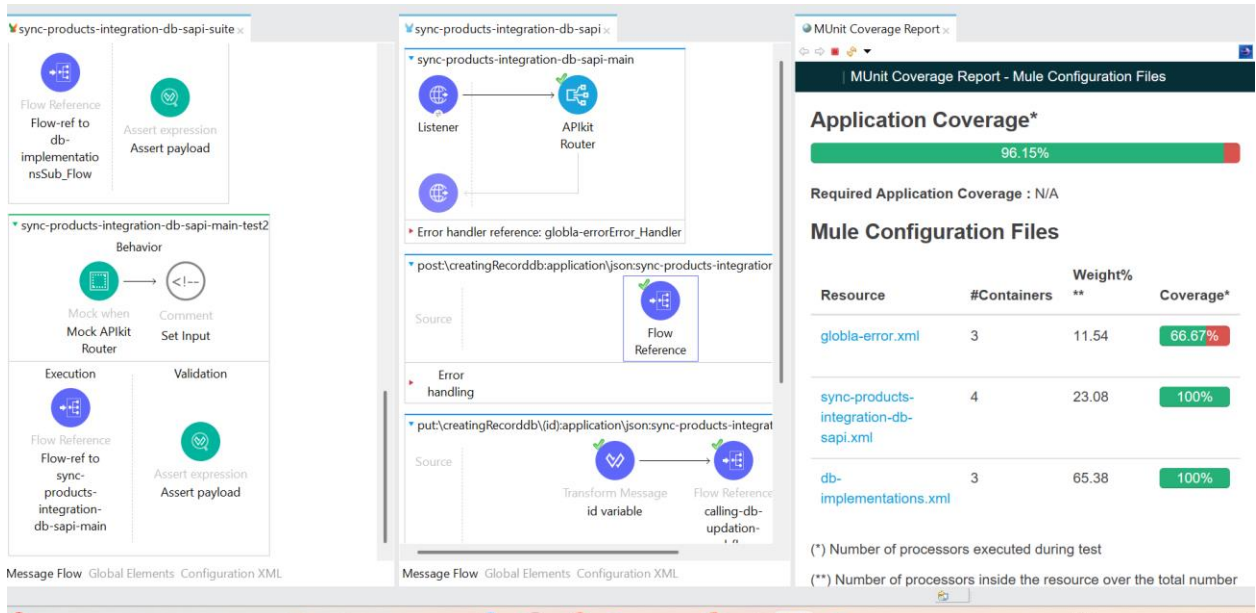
sync-products-integration-db-sapi-suite ×

Flow Reference
Flow-ref to db-implementationsSub_Flow

Assert expression
Assert payload

sync-products-integration-db-sapi-main-test2

Behavior

Mock when
Mock APIkit Router

Comment
Set Input

Execution

Validation

Flow Reference
Flow-ref to sync-products-integration-db-sapi-main

Assert expression
Assert payload

Message Flow Global Elements Configuration XML

sync-products-integration-db-sapi ×

sync-products-integration-db-sapi-main

Listener

APIkit Router

Error handler reference: globla-errorError_Handler

post:\creatingRecorddb:application\json:sync-products-integratior

Source

Flow Reference

Error handling

put:\creatingRecorddb\(id):application\json:sync-products-integrat

Source

Transform Message
id variable

Flow Reference
calling-db-updation-

Message Flow Global Elements Configuration XML

MUnit Coverage Report ×

MUnit Coverage Report - Mule Configuration Files

Application Coverage*

96.15%

Required Application Coverage : N/A

Mule Configuration Files

| Resource | #Containers | Weight% ** | Coverage* |
|---|---|---|---|
| globla-error.xml | 3 | 11.54 | 66.67% |
| sync-products-integration-db-sapi.xml | 4 | 23.08 | 100% |
| db-implementations.xml | 3 | 65.38 | 100% |

(*) Number of processors executed during test

(**) Number of processors inside the resource over the total number